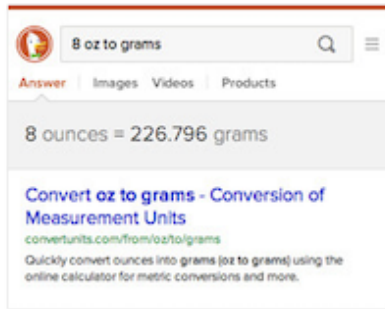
8 oz to grams

Answer | Images Videos Products

8 ounces = 226.796 grams

Convert oz to grams - Conversion of Measurement Units

convertunits.com/from/oz/to/grams

Quickly convert ounces into grams (oz to grams) using the online calculator for metric conversions and more.